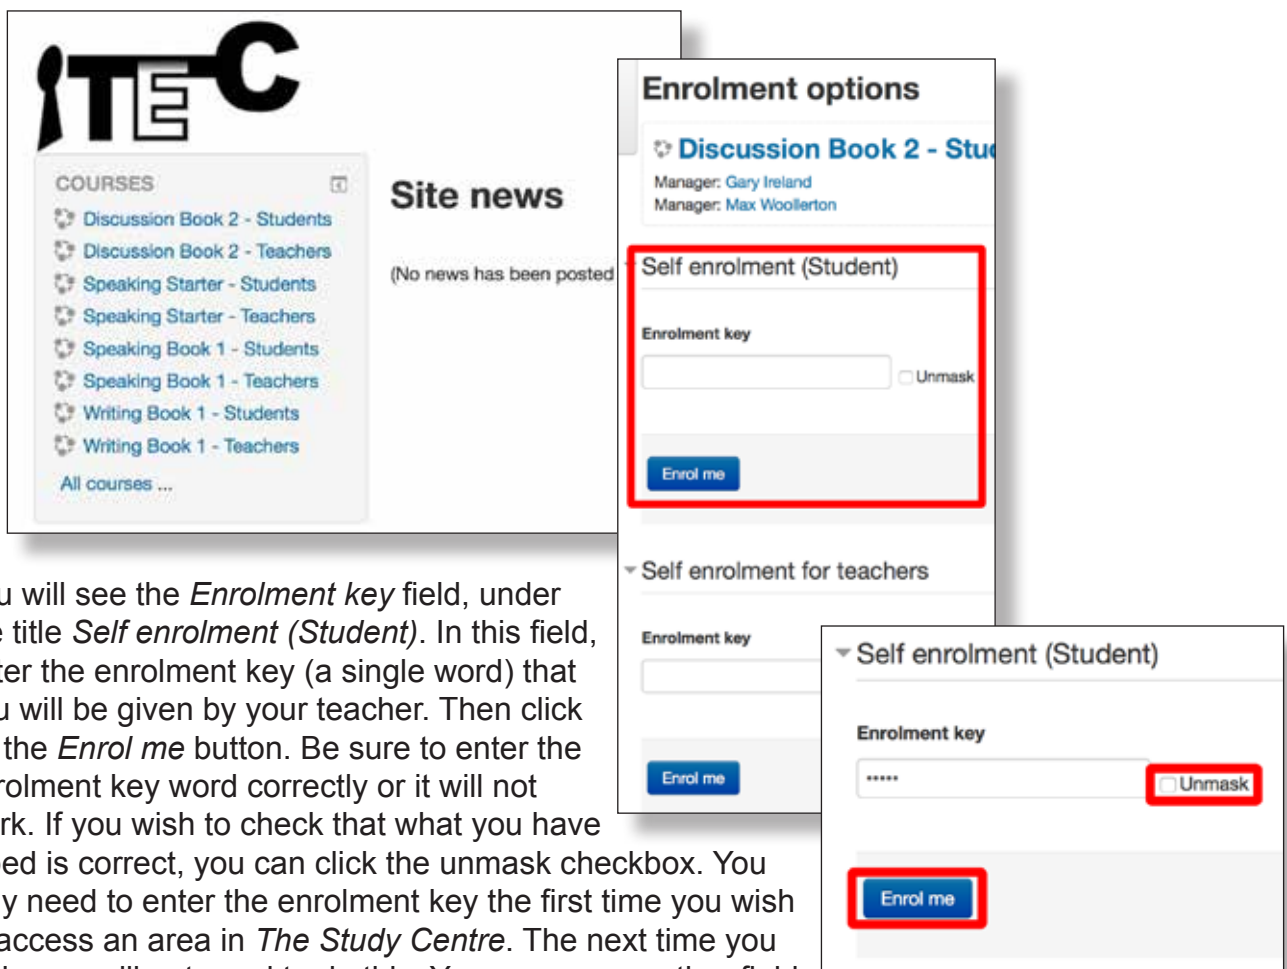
ITEC

COURSES

Discussion Book 2 - Students
Discussion Book 2 - Teachers
Speaking Starter - Students
Speaking Starter - Teachers
Speaking Book 1 - Students
Speaking Book 1 - Teachers
Writing Book 1 - Students
Writing Book 1 - Teachers
All courses ...

Site news

(No news has been posted

Enrolment options

Discussion Book 2 - Stu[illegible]

Manager: Gary Ireland
Manager: Max Woollerton

Self enrolment (Student)

Enrolment key

Unmask

Enrol me

Self enrolment for teachers

Enrolment key

Enrol me

Self enrolment (Student)

Enrolment key

•••••

Unmask

Enrol me

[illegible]u will see the *Enrolment key* field, under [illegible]e title *Self enrolment (Student)*. In this field, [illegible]ter the enrolment key (a single word) that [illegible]u will be given by your teacher. Then click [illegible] the *Enrol me* button. Be sure to enter the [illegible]rolment key word correctly or it will not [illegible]rk. If you wish to check that what you have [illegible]ed is correct, you can click the unmask checkbox. You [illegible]y need to enter the enrolment key the first time you wish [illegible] access an area in *The Study Centre*. The next time you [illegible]